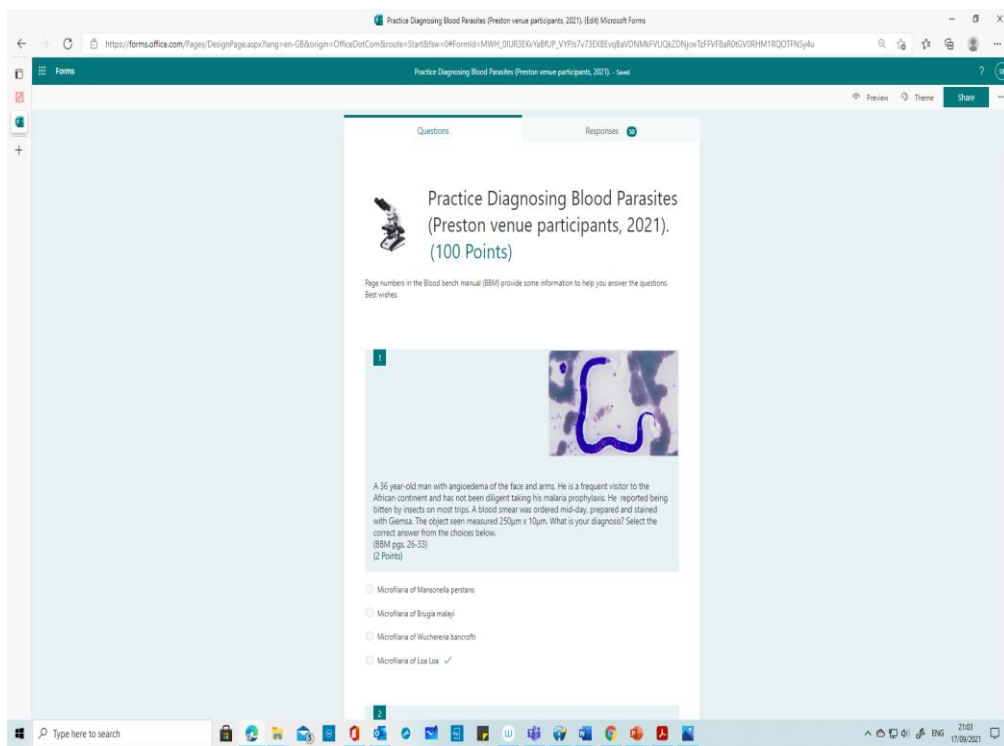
Practice Diagnosing Blood Parasites (Preston venue participants, 2021). (Edit) Microsoft Forms

https://forms.office.com/Pages/DesignPage.aspx?lang=en-GB&origin=OfficeDotCom&route=Start&fsw=0#FormId=MWH_0IUR3EKvYaBfUP_VYPls7v73EXBEvq8aVDNMkFVUQkZDNjowTzFFVFBaR0tGV0RHM1RQOTFNSy4u

Forms

Practice Diagnosing Blood Parasites (Preston venue participants, 2021). - Saved

Preview Theme Share

Questions

Responses 50

Practice Diagnosing Blood Parasites (Preston venue participants, 2021). (100 Points)

Page numbers in the Blood bench manual (BBM) provide some information to help you answer the questions. Best wishes.

1

A 36 year-old man with angioedema of the face and arms. He is a frequent visitor to the African continent and has not been diligent taking his malaria prophylaxis. He reported being bitten by insects on most trips. A blood smear was ordered mid-day, prepared and stained with Giemsa. The object seen measured 250µm x 10µm. What is your diagnosis? Select the correct answer from the choices below.
(BBM pgs. 26-33)
(2 Points)

Microfilaria of Mansonella perstans

Microfilaria of Brugia malayi

Microfilaria of Wuchereria bancrofti

Microfilaria of Loa Loa ✓

2

Type here to search

ENG 21:03 17/09/2021